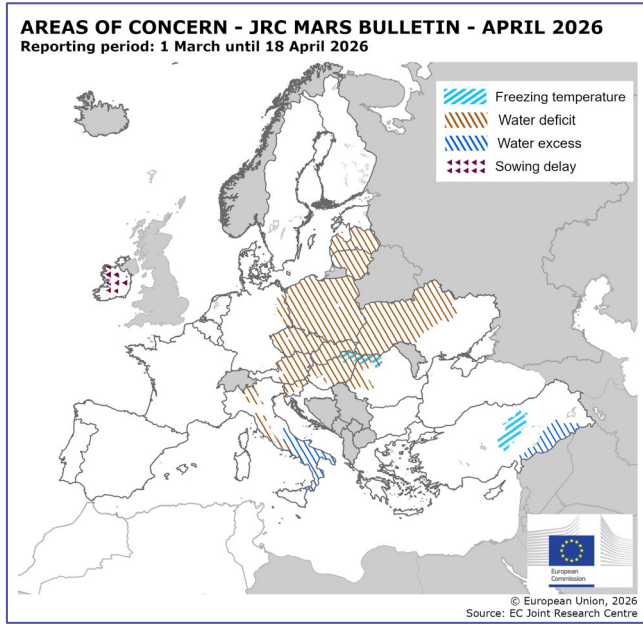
AREAS OF CONCERN - JRC MARS BULLETIN - APRIL 2026
Reporting period: 1 March until 18 April 2026

Freezing temperature
Water deficit
Water excess
Sowing delay

European Commission

© European Union, 2026
Source: EC Joint Research Centre